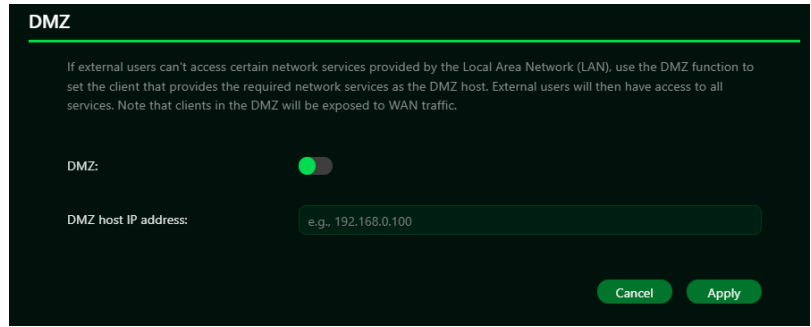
DMZ

If external users can't access certain network services provided by the Local Area Network (LAN), use the DMZ function to set the client that provides the required network services as the DMZ host. External users will then have access to all services. Note that clients in the DMZ will be exposed to WAN traffic.

DMZ:

DMZ host IP address:

e.g., 192.168.0.100

Cancel

Apply